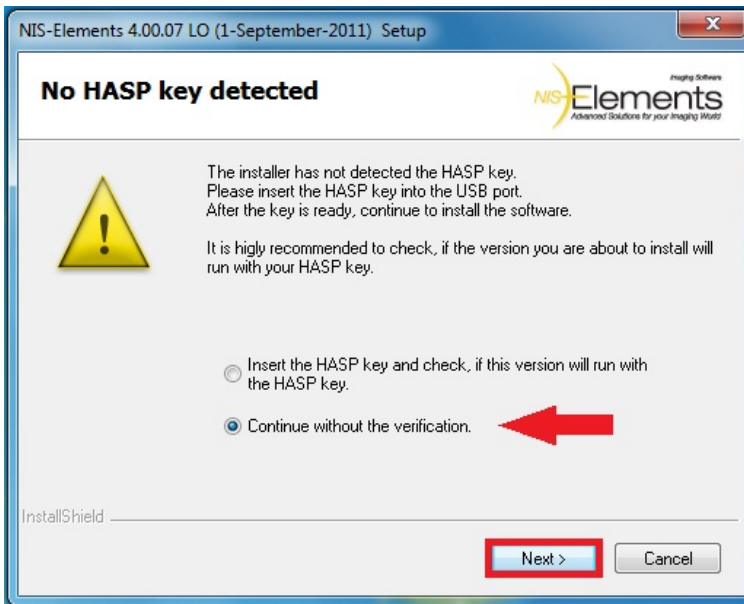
NIS-Elements 4.00.07 LO (1-September-2011) Setup

No HASP key detected

Imaging Software
NIS-Elements
Advanced Solutions for your Imaging World

The installer has not detected the HASP key.
Please insert the HASP key into the USB port.
After the key is ready, continue to install the software.

It is higly recommended to check, if the version you are about to install will run with your HASP key.

Insert the HASP key and check, if this version will run with the HASP key.

Continue without the verification.

InstallShield

Next >

Cancel